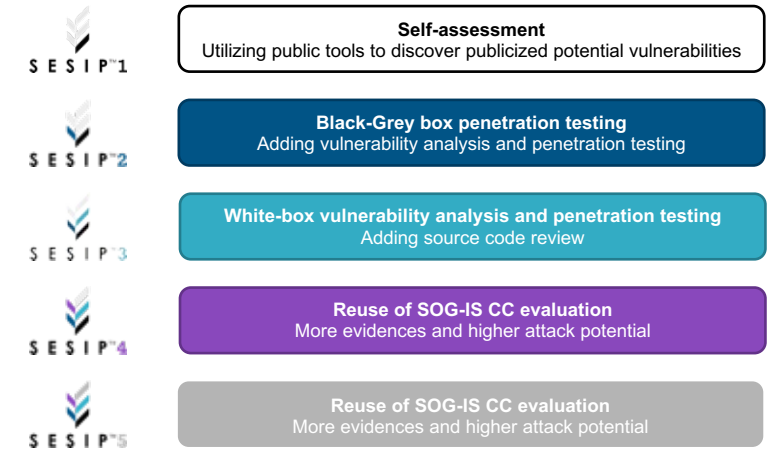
SESIP™1

**Self-assessment**
Utilizing public tools to discover publicized potential vulnerabilities

SESIP™2

**Black-Grey box penetration testing**
Adding vulnerability analysis and penetration testing

SESIP™3

**White-box vulnerability analysis and penetration testing**
Adding source code review

SESIP™4

**Reuse of SOG-IS CC evaluation**
More evidences and higher attack potential

SESIP™5

**Reuse of SOG-IS CC evaluation**
More evidences and higher attack potential